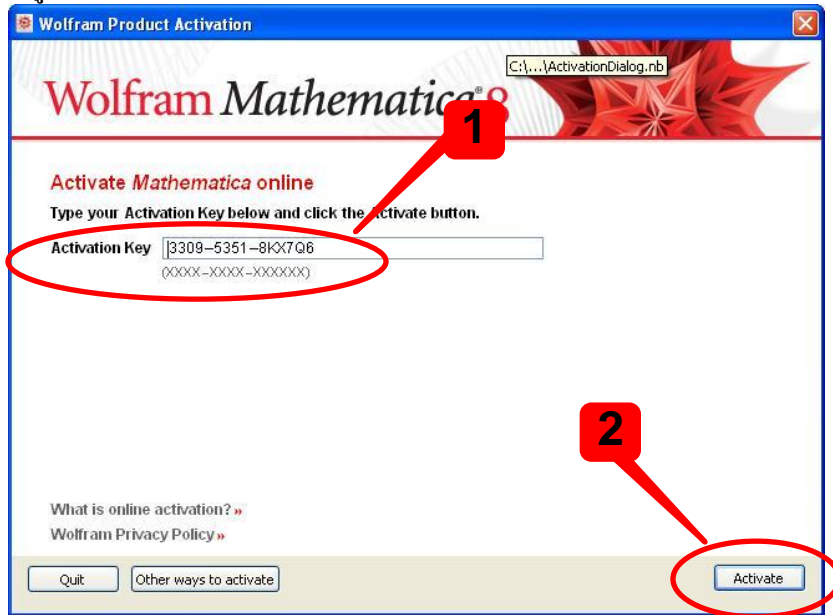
Wolfram Product Activation

C:\...\ActivationDialog.nb

Wolfram Mathematica® 8

1

Activate Mathematica online

Type your Activation Key below and click the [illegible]ctivate button.

Activation Key 3309–5351–8KX7Q6

(XXXX–XXXX–XXXXXX)

2

What is online activation? »

Wolfram Privacy Policy »

Quit

Other ways to activate

Activate